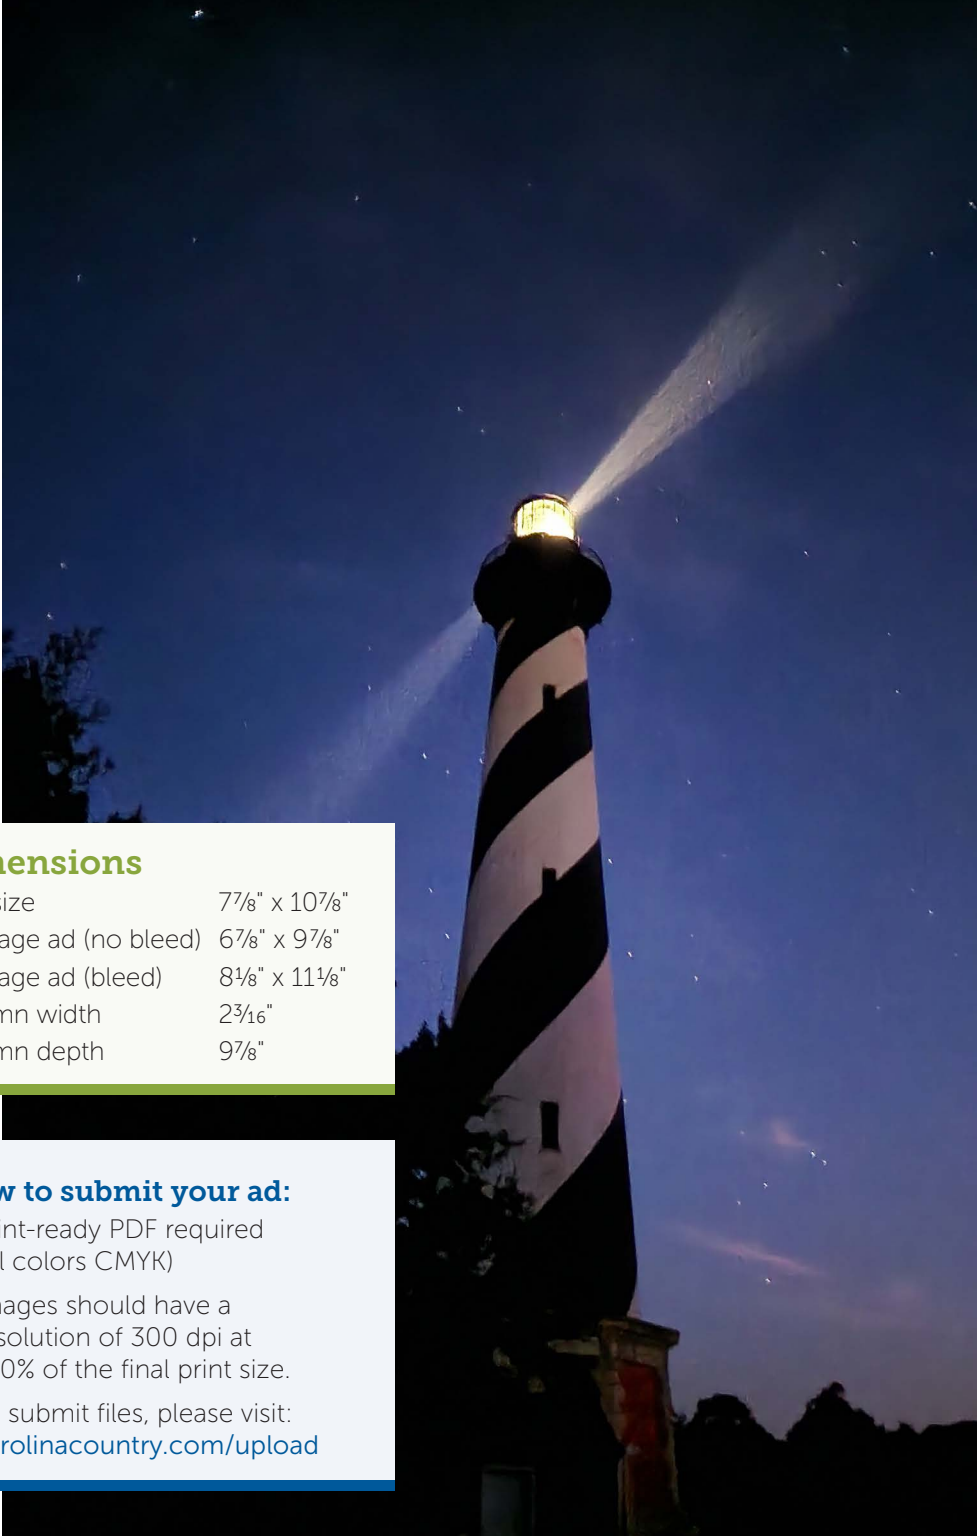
nensions

size | 7⅞" x 10⅞"
age ad (no bleed) | 6⅞" x 9⅞"
age ad (bleed) | 8⅛" x 11⅛"
mn width | 2$\frac{3}{16}$"
mn depth | 9⅞"

w to submit your ad:

nt-ready PDF required l colors CMYK)

nages should have a solution of 300 dpi at 0% of the final print size.

submit files, please visit: rolinacountry.com/upload